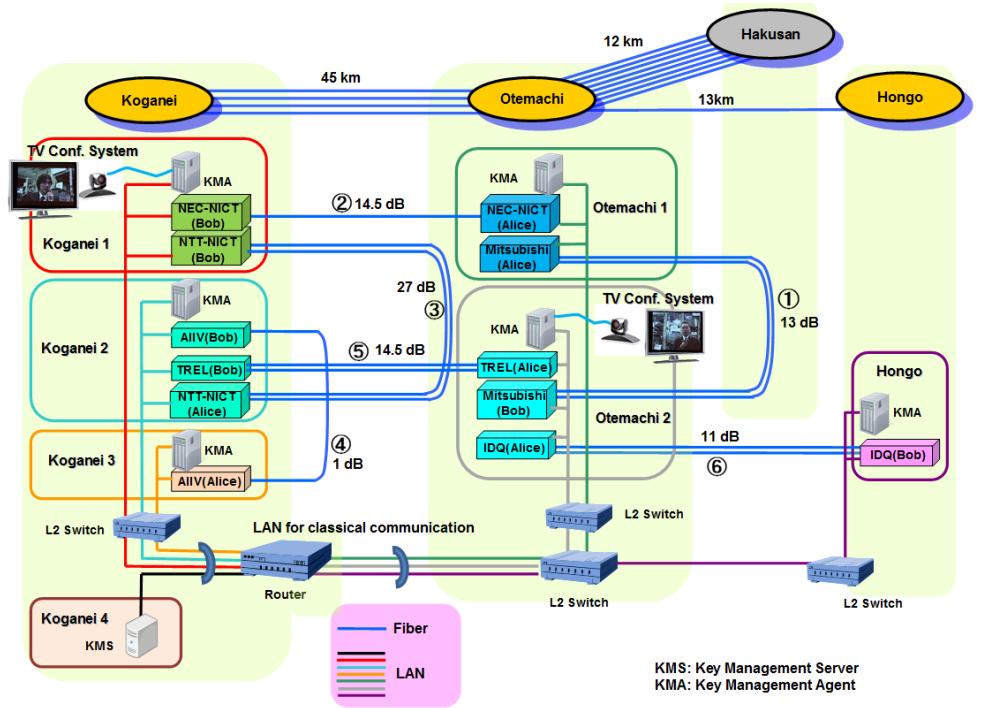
Hakusan

12 km

45 km

Koganei

Otemachi

13km

Hongo

TV Conf. System

KMA

NEC-NICT (Bob)

NTT-NICT (Bob)

Koganei 1

② 14.5 dB

KMA

NEC-NICT (Alice)

Mitsubishi (Alice)

Otemachi 1

27 dB

③

① 13 dB

KMA

Koganei 2

AIIV(Bob)

TREL(Bob)

NTT-NICT (Alice)

⑤ 14.5 dB

TV Conf. System

KMA

TREL(Alice)

Mitsubishi (Bob)

Otemachi 2

IDQ(Alice)

Hongo

KMA

11 dB

⑥

IDQ(Bob)

Koganei 3

KMA

AIIV(Alice)

④ 1 dB

L2 Switch

LAN for classical communication

Router

L2 Switch

L2 Switch

L2 Switch

Koganei 4

KMS

Fiber

LAN

KMS: Key Management Server
KMA: Key Management Agent